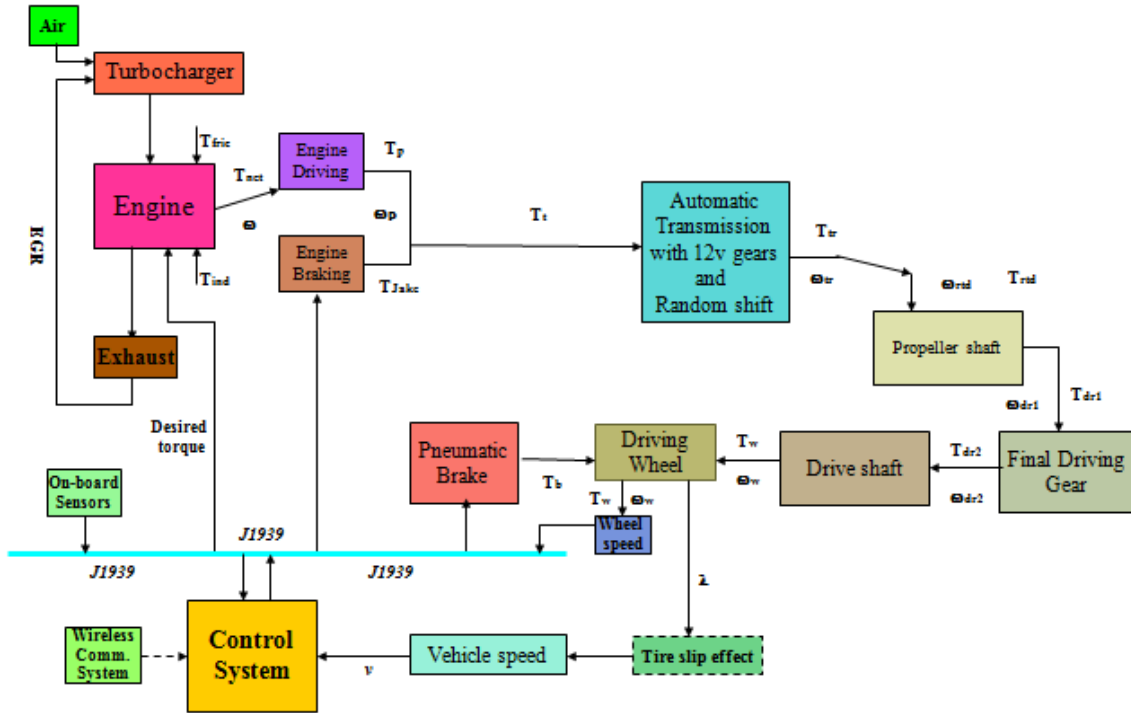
Air

Turbocharger

$T_{fric}$

$T_{net}$

Engine

ω

$T_{ind}$

EGR

Exhaust

Engine Driving

Engine Braking

$T_p$

$ω_p$

$T_{Jake}$

$T_t$

Automatic Transmission with 12v gears and Random shift

$T_{tr}$

$ω_{tr}$

$ω_{rtd}$

$T_{rtd}$

Propeller shaft

$ω_{dr1}$

$T_{dr1}$

Desired torque

Pneumatic Brake

$T_b$

Driving Wheel

$T_w$

$ω_w$

$T_w$

$ω_w$

Drive shaft

$T_{dr2}$

$ω_{dr2}$

Final Driving Gear

On-board Sensors

Wheel speed

J1939

J1939

J1939

λ

Wireless Comm. System

Control System

v

Vehicle speed

Tire slip effect